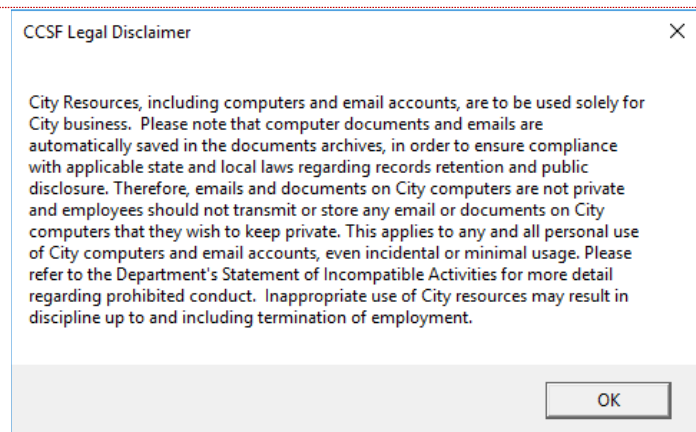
CCSF Legal Disclaimer

×

City Resources, including computers and email accounts, are to be used solely for City business. Please note that computer documents and emails are automatically saved in the documents archives, in order to ensure compliance with applicable state and local laws regarding records retention and public disclosure. Therefore, emails and documents on City computers are not private and employees should not transmit or store any email or documents on City computers that they wish to keep private. This applies to any and all personal use of City computers and email accounts, even incidental or minimal usage. Please refer to the Department's Statement of Incompatible Activities for more detail regarding prohibited conduct. Inappropriate use of City resources may result in discipline up to and including termination of employment.

OK